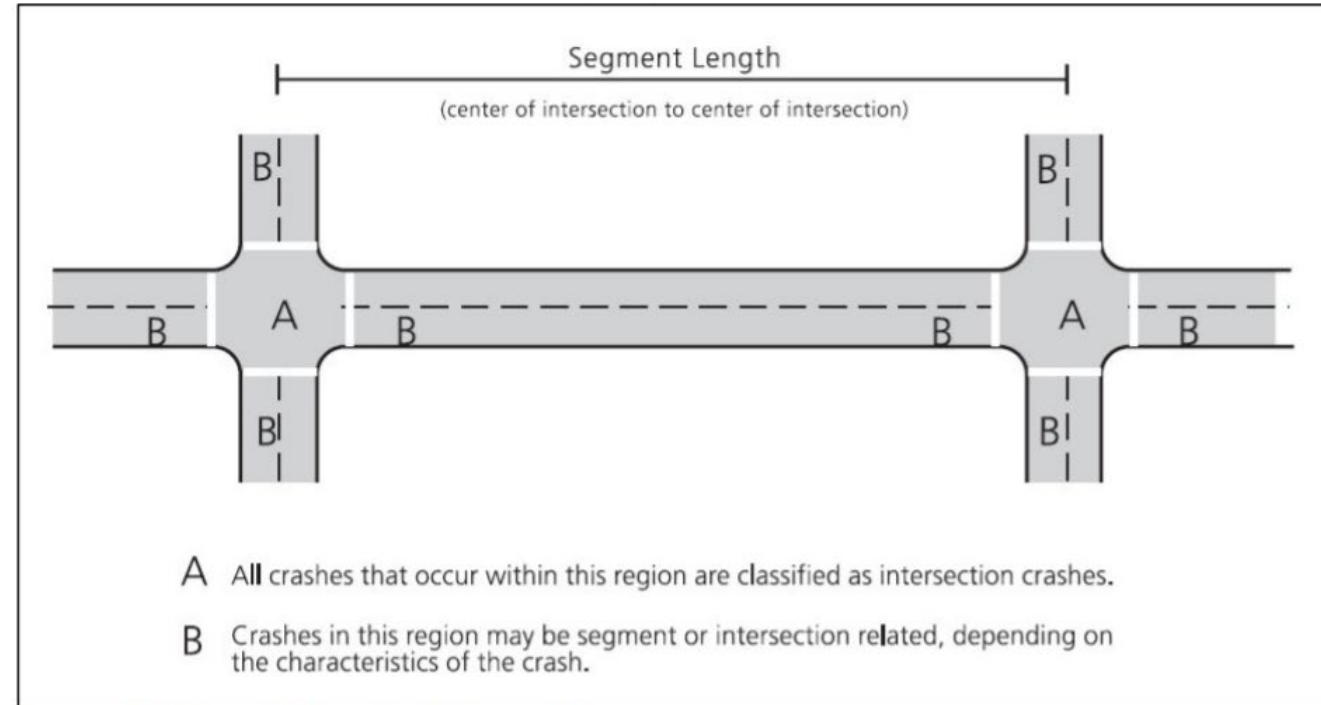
Segment Length

(center of intersection to center of intersection)

B

B

A

B

B

B

A

B

B

B

B

A All crashes that occur within this region are classified as intersection crashes.

B Crashes in this region may be segment or intersection related, depending on the characteristics of the crash.